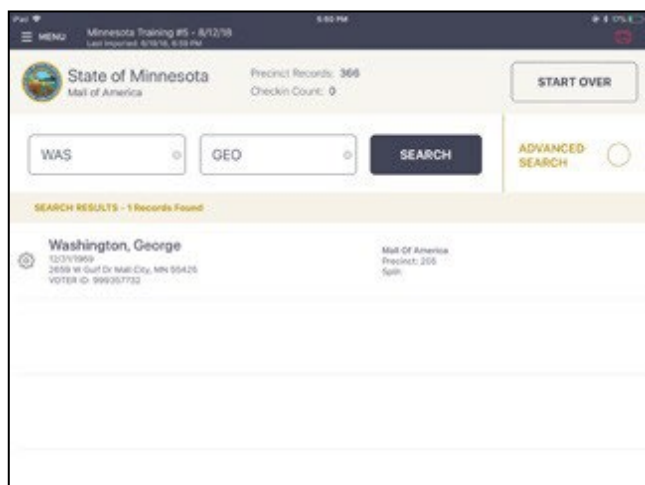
iPad
5:50 PM
17%
MENU
Minnesota Training #5 - 8/12/18
Last Imported: 8/10/18, 6:59 PM

State of Minnesota
Mall of America
Precinct Records: 366
Checkin Count: 0
START OVER

WAS
GEO
SEARCH
ADVANCED SEARCH

SEARCH RESULTS - 1 Records Found

Washington, George
12/31/1969
2659 W Gulf Dr Mall City, MN 55425
VOTER ID: 999357732
Mall Of America
Precinct: 205
Spin